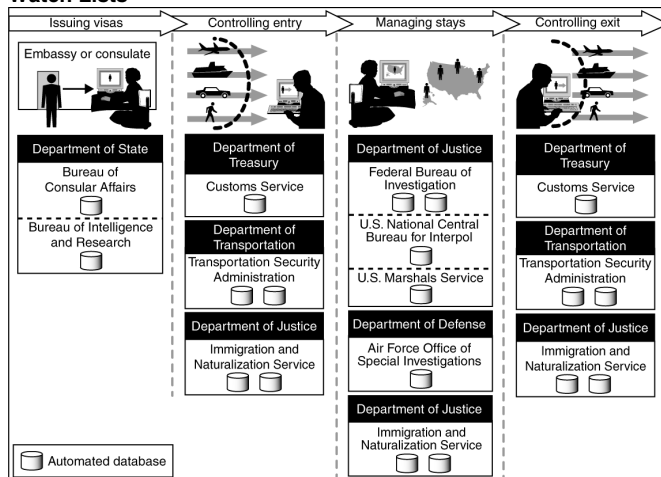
Watch Lists

Issuing visas

Embassy or consulate

Department of State

Bureau of Consular Affairs

Bureau of Intelligence and Research

Controlling entry

Department of Treasury

Customs Service

Department of Transportation

Transportation Security Administration

Department of Justice

Immigration and Naturalization Service

Managing stays

Department of Justice

Federal Bureau of Investigation

U.S. National Central Bureau for Interpol

U.S. Marshals Service

Department of Defense

Air Force Office of Special Investigations

Department of Justice

Immigration and Naturalization Service

Controlling exit

Department of Treasury

Customs Service

Department of Transportation

Transportation Security Administration

Department of Justice

Immigration and Naturalization Service

Automated database